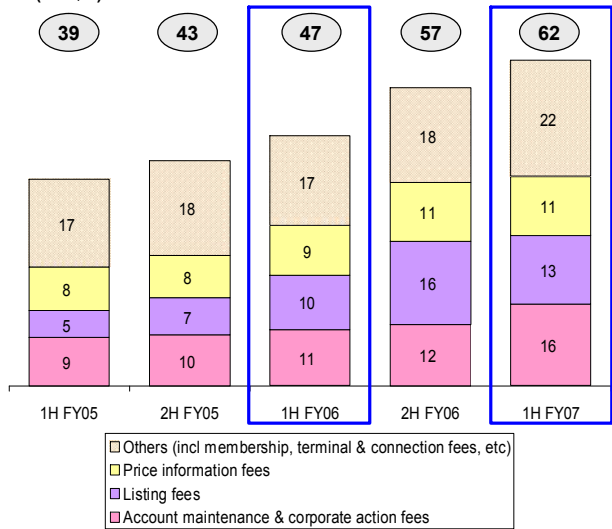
39 43 47 57 62

| | 1H FY05 | 2H FY05 | 1H FY06 | 2H FY06 | 1H FY07 |
|---|---|---|---|---|---|
| Others | 17 | 18 | 17 | 18 | 22 |
| Price information fees | 8 | 8 | 9 | 11 | 11 |
| Listing fees | 5 | 7 | 10 | 16 | 13 |
| Account maintenance & corporate action fees | 9 | 10 | 11 | 12 | 16 |

Others (incl membership, terminal & connection fees, etc)
Price information fees
Listing fees
Account maintenance & corporate action fees